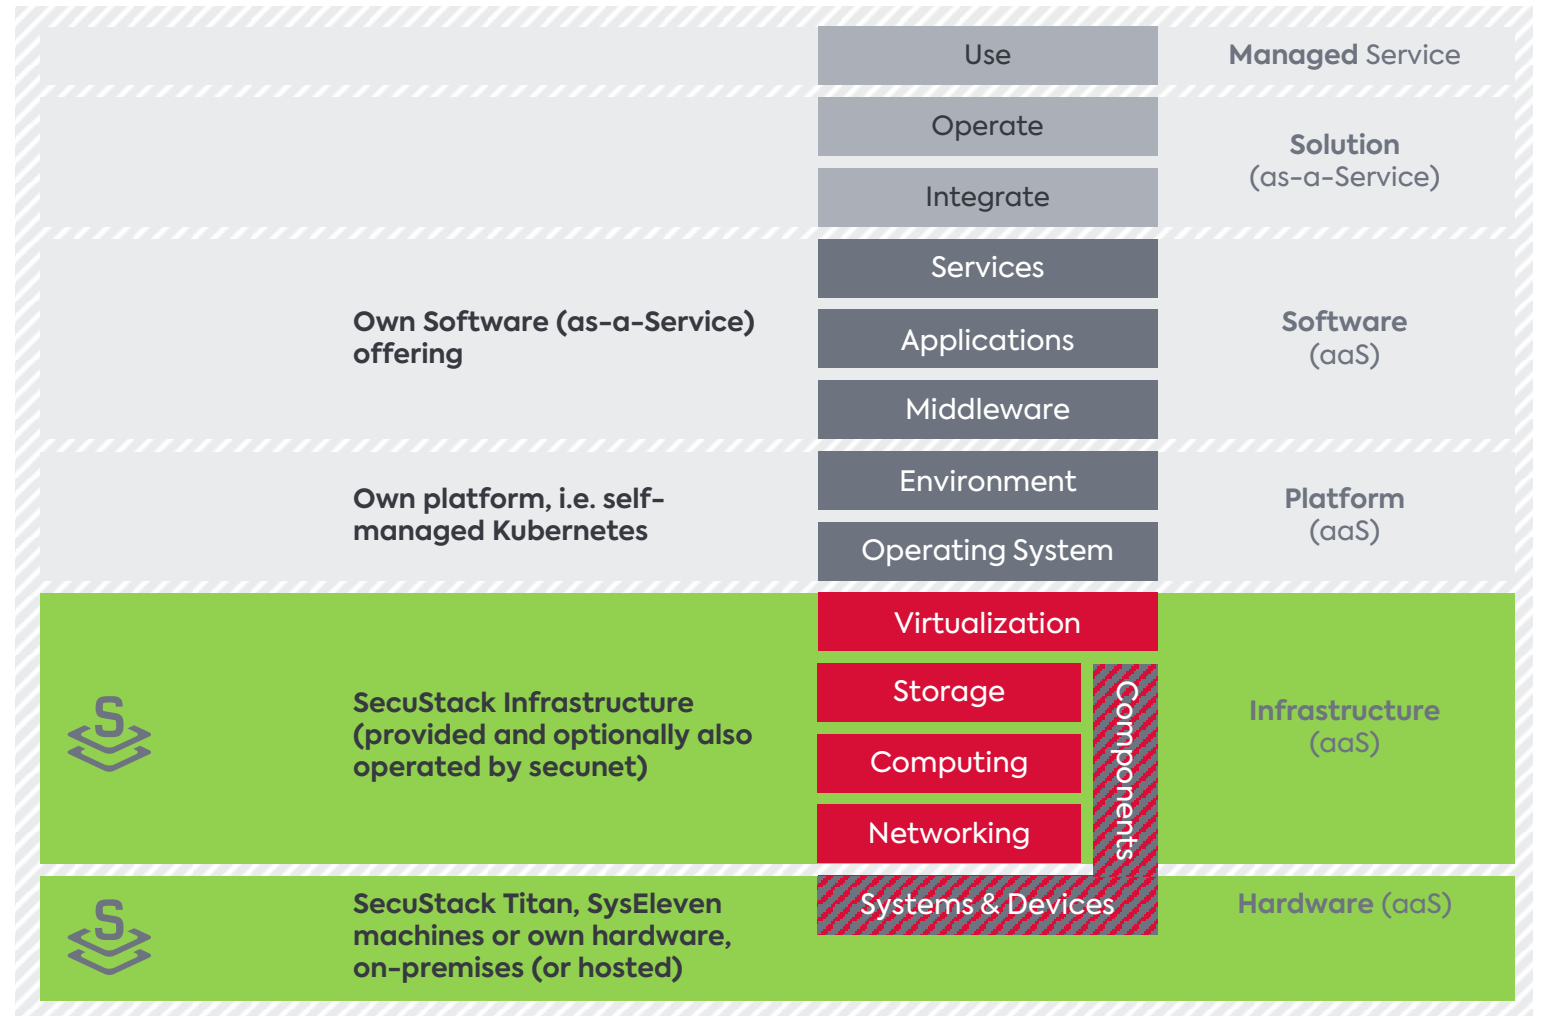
Use

Managed Service

Operate

Integrate

Solution (as-a-Service)

Own Software (as-a-Service) offering

Services

Applications

Middleware

Software (aaS)

Own platform, i.e. self-managed Kubernetes

Environment

Operating System

Platform (aaS)

SecuStack Infrastructure (provided and optionally also operated by secunet)

Virtualization

Storage

Computing

Networking

Components

Infrastructure (aaS)

SecuStack Titan, SysEleven machines or own hardware, on-premises (or hosted)

Systems & Devices

Hardware (aaS)